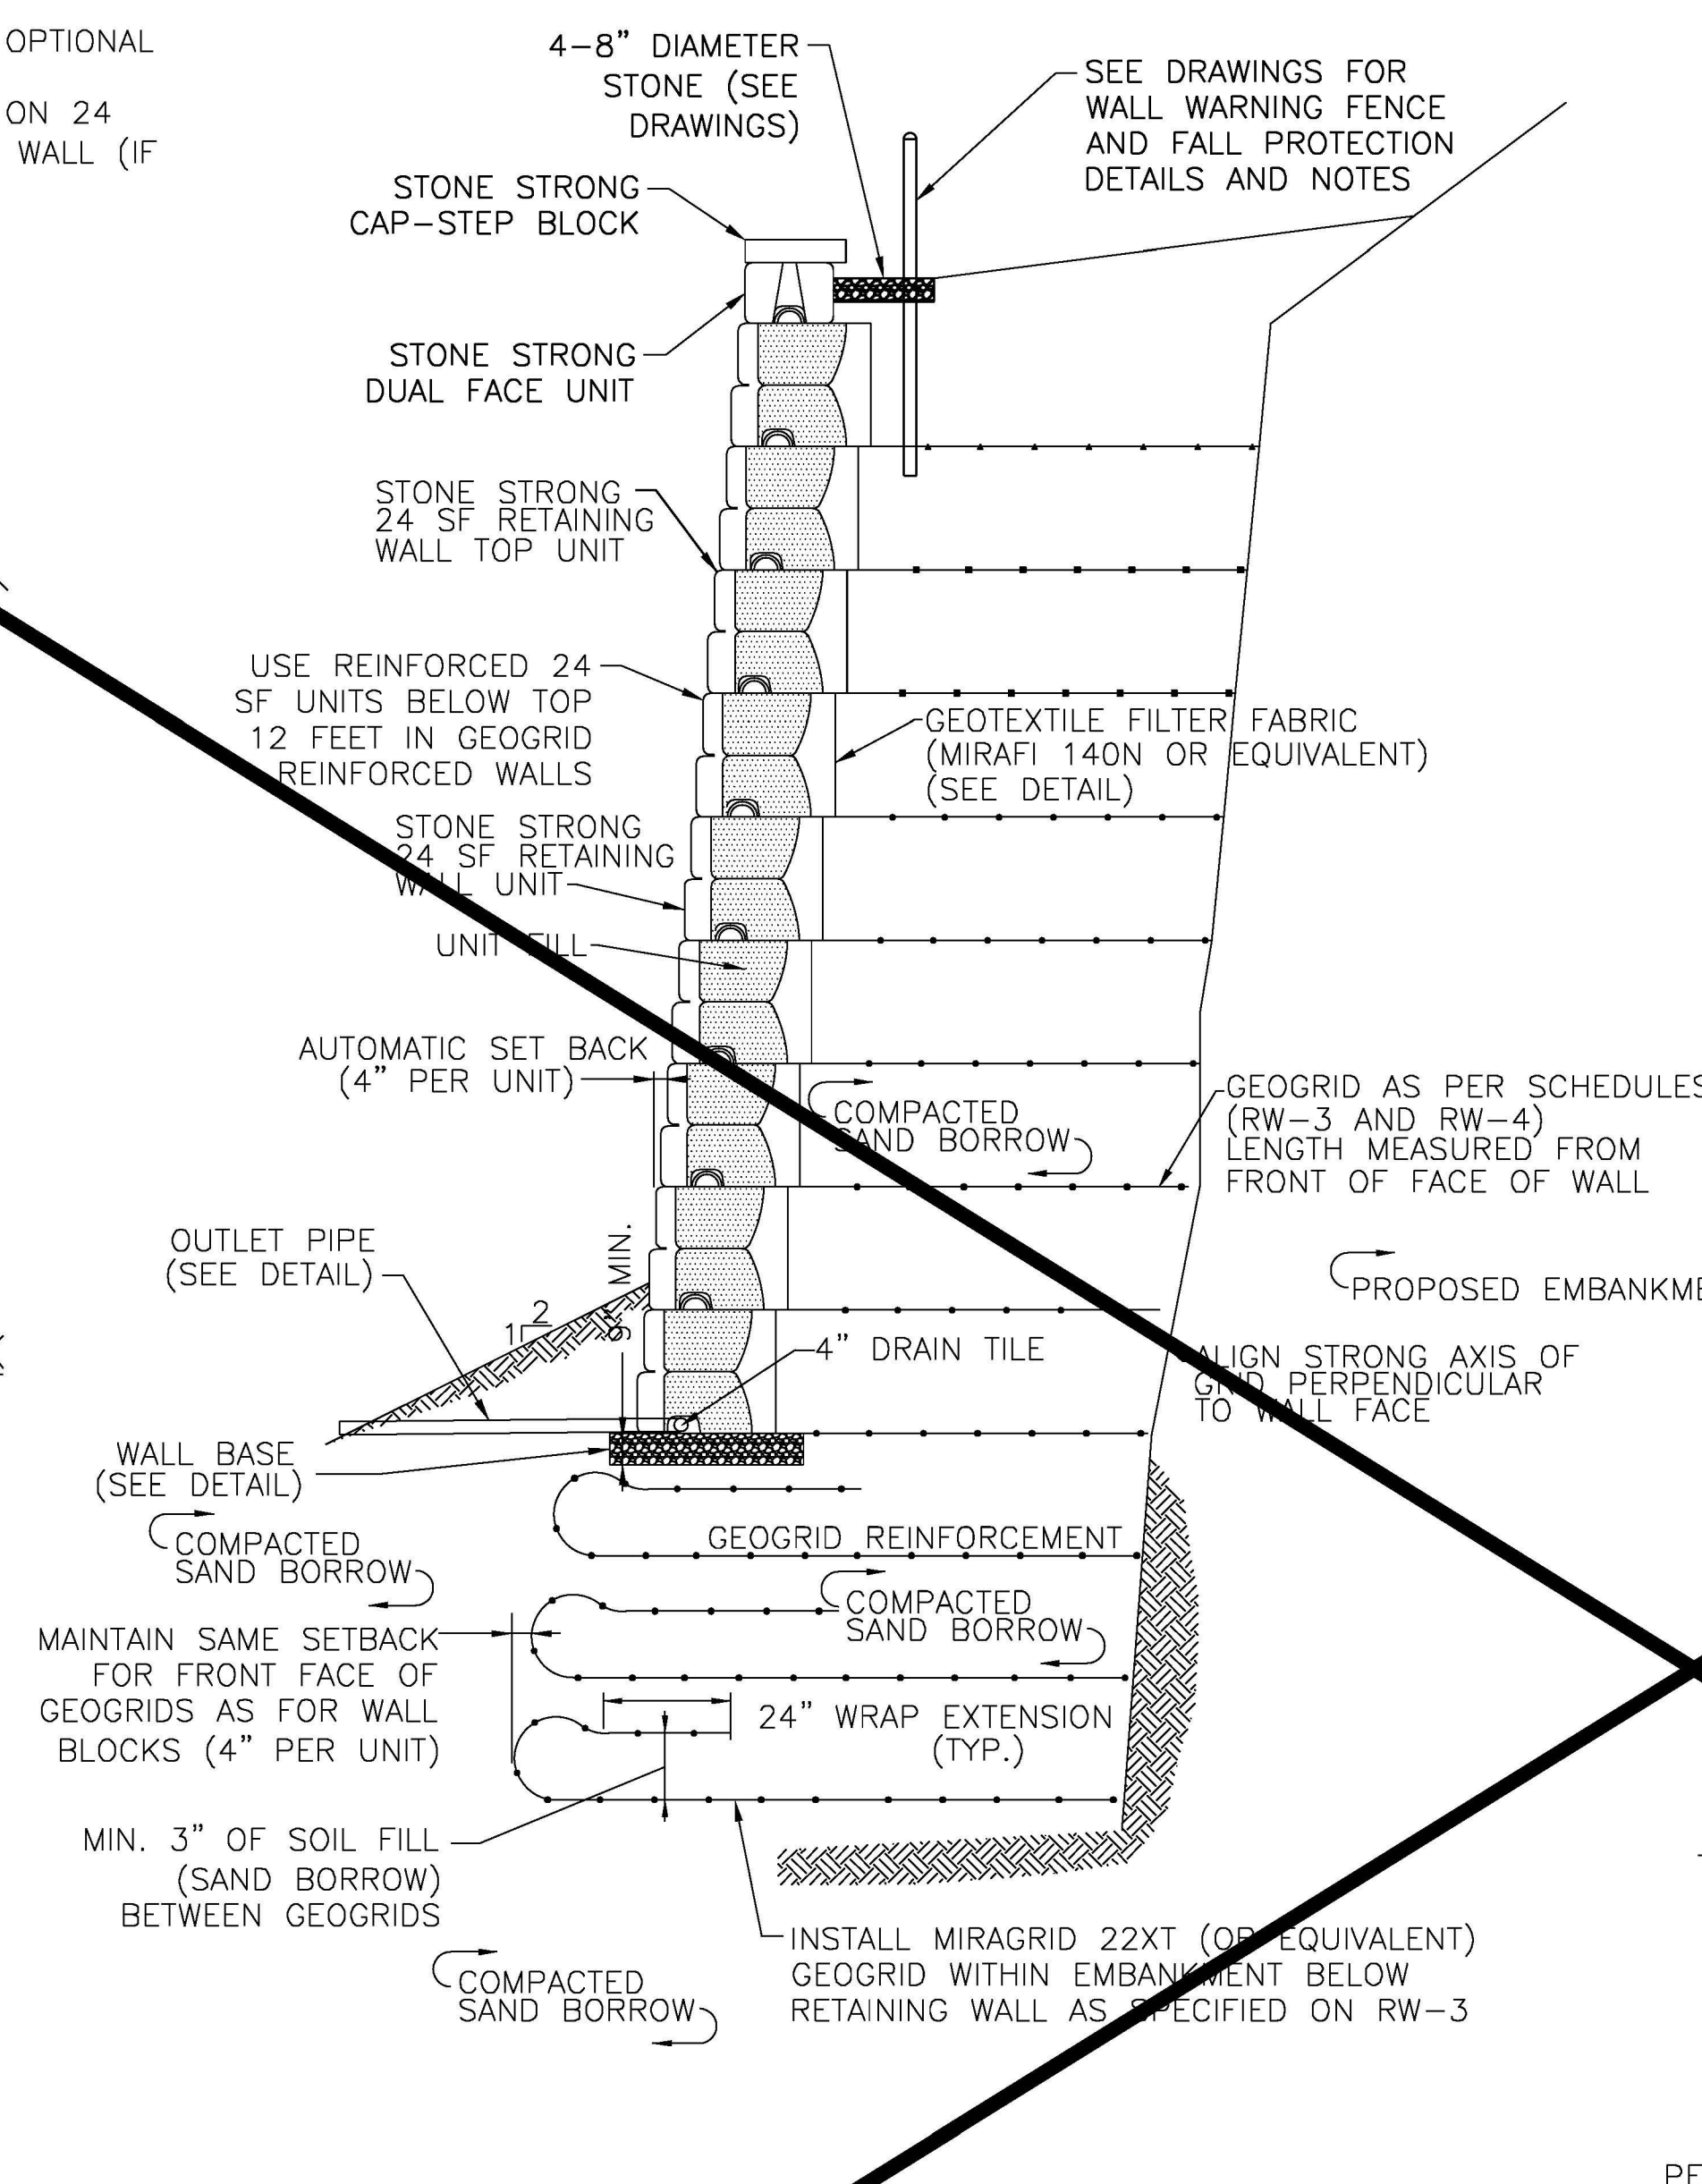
OPTIONAL

ON 24
WALL (IF

4–8" DIAMETER STONE (SEE DRAWINGS)

SEE DRAWINGS FOR WALL WARNING FENCE AND FALL PROTECTION DETAILS AND NOTES

STONE STRONG CAP–STEP BLOCK

STONE STRONG DUAL FACE UNIT

STONE STRONG 24 SF RETAINING WALL TOP UNIT

USE REINFORCED 24 SF UNITS BELOW TOP 12 FEET IN GEOGRID REINFORCED WALLS

GEOTEXTILE FILTER FABRIC (MIRAFI 140N OR EQUIVALENT) (SEE DETAIL)

STONE STRONG 24 SF RETAINING WALL UNIT

UNIT FILL

AUTOMATIC SET BACK (4" PER UNIT)

COMPACTED SAND BORROW

GEOGRID AS PER SCHEDULES (RW–3 AND RW–4) LENGTH MEASURED FROM FRONT OF FACE OF WALL

OUTLET PIPE (SEE DETAIL)

MIN.

PROPOSED EMBANKME

1
2

4" DRAIN TILE

ALIGN STRONG AXIS OF GRID PERPENDICULAR TO WALL FACE

WALL BASE (SEE DETAIL)

COMPACTED SAND BORROW

GEOGRID REINFORCEMENT

COMPACTED SAND BORROW

MAINTAIN SAME SETBACK FOR FRONT FACE OF GEOGRIDS AS FOR WALL BLOCKS (4" PER UNIT)

24" WRAP EXTENSION (TYP.)

MIN. 3" OF SOIL FILL (SAND BORROW) BETWEEN GEOGRIDS

INSTALL MIRAGRID 22XT (OR EQUIVALENT) GEOGRID WITHIN EMBANKMENT BELOW RETAINING WALL AS SPECIFIED ON RW–3

COMPACTED SAND BORROW

PF